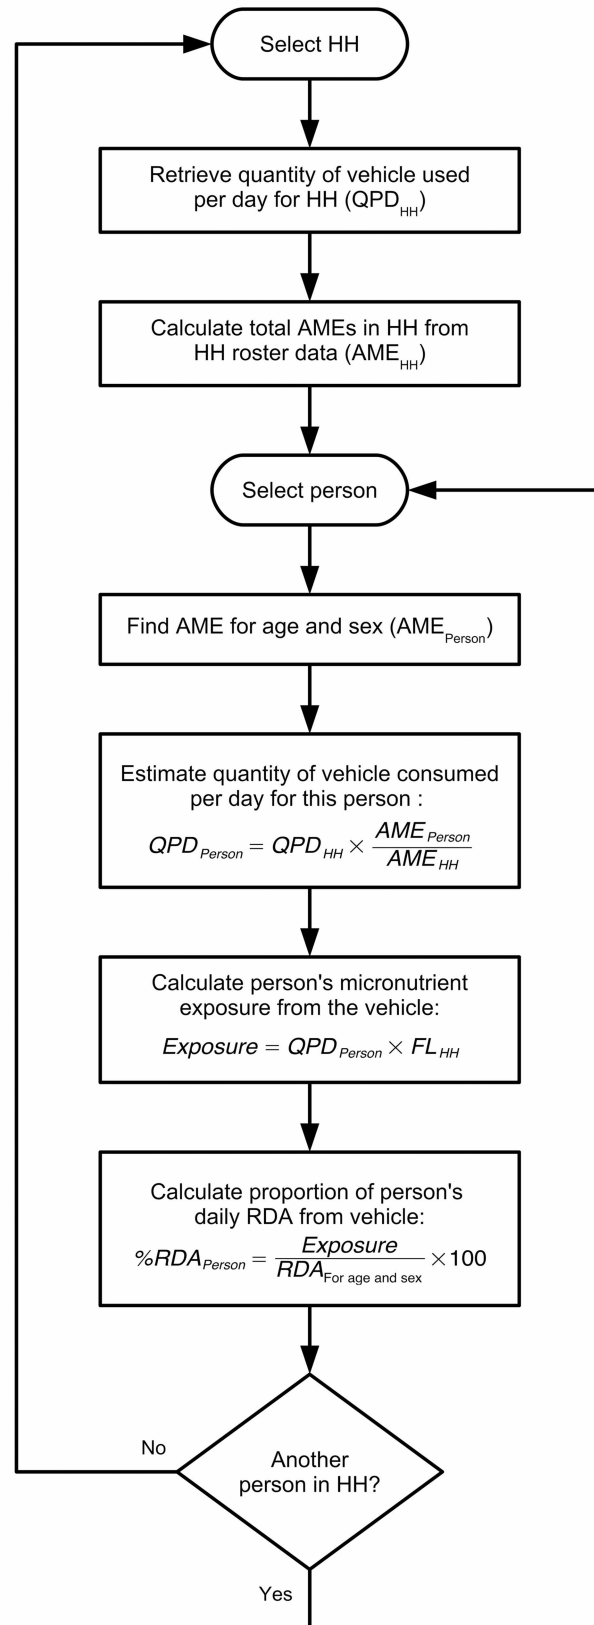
Select HH

Retrieve quantity of vehicle used per day for HH ($QPD_{HH}$)

Calculate total AMEs in HH from HH roster data ($AME_{HH}$)

Select person

Find AME for age and sex ($AME_{Person}$)

Estimate quantity of vehicle consumed per day for this person :

$QPD_{Person} = QPD_{HH} \times \frac{AME_{Person}}{AME_{HH}}$

Calculate person's micronutrient exposure from the vehicle:

$Exposure = QPD_{Person} \times FL_{HH}$

Calculate proportion of person's daily RDA from vehicle:

$\%RDA_{Person} = \frac{Exposure}{RDA_{\text{For age and sex}}} \times 100$

No

Another person in HH?

Yes